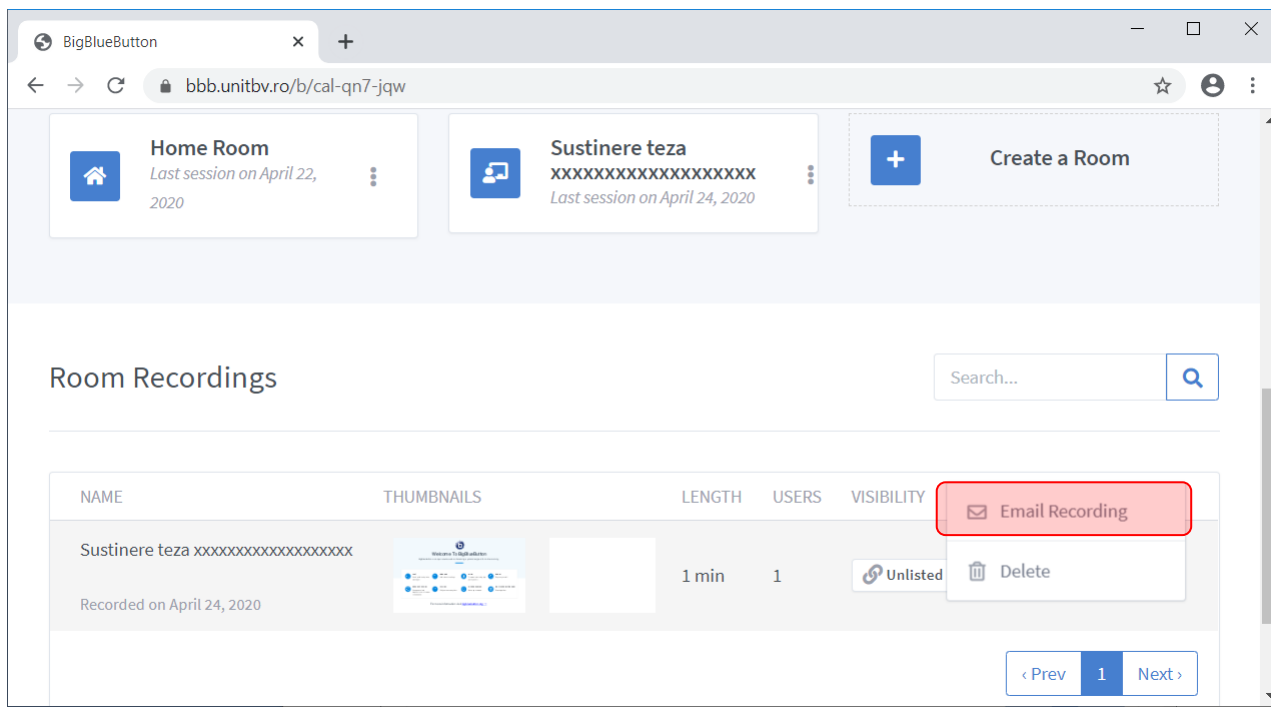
BigBlueButton
bbb.unitbv.ro/b/cal-qn7-jqw

Home Room
Last session on April 22, 2020

Sustinere teza xxxxxxxxxxxxxxxxxxx
Last session on April 24, 2020

Create a Room

Room Recordings

Search...

| NAME | THUMBNAILS | LENGTH | USERS | VISIBILITY |
|---|---|---|---|---|
| Sustinere teza xxxxxxxxxxxxxxxxxxx Recorded on April 24, 2020 | Welcome To BigBlueButton | 1 min | 1 | Unlisted |

Email Recording
Delete

‹ Prev 1 Next ›